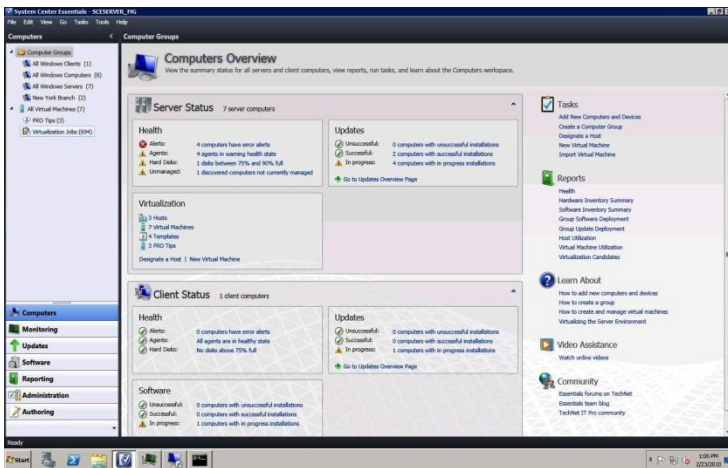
System Center Essentials - SCESERVER_FHG
File Edit View Go Tasks Tools Help

Computers
Computer Groups
All Windows Clients (1)
All Windows Computers (8)
All Windows Servers (7)
New York Branch (2)
All Virtual Machines (7)
PRO Tips (3)
Virtualization Jobs (694)

Computers
Monitoring
Updates
Software
Reporting
Administration
Authoring

Computer Groups

Computers Overview
View the summary status for all servers and client computers, view reports, run tasks, and learn about the Computers workspace.

Server Status 7 server computers

Health
Alerts: 4 computers have error alerts
Agents: 4 agents in warning health state
Hard Disks: 1 disks between 75% and 90% full
Unmanaged: 1 discovered computers not currently managed

Updates
Unsuccessful: 0 computers with unsuccessful installations
Successful: 2 computers with successful installations
In progress: 4 computers with in progress installations
Go to Updates Overview Page

Virtualization
3 Hosts
7 Virtual Machines
4 Templates
3 PRO Tips
Designate a Host | New Virtual Machine

Client Status 1 client computers

Health
Alerts: 0 computers have error alerts
Agents: All agents are in healthy state
Hard Disks: No disks above 75% full

Updates
Unsuccessful: 0 computers with unsuccessful installations
Successful: 0 computers with successful installations
In progress: 1 computers with in progress installations
Go to Updates Overview Page

Software
Unsuccessful: 0 computers with unsuccessful installations
Successful: 0 computers with successful installations
In progress: 1 computers with in progress installations

Tasks
Add New Computers and Devices
Create a Computer Group
Designate a Host
New Virtual Machine
Import Virtual Machine

Reports
Health
Hardware Inventory Summary
Software Inventory Summary
Group Software Deployment
Group Update Deployment
Host Utilization
Virtual Machine Utilization
Virtualization Candidates

Learn About
How to add new computers and devices
How to create a group
How to create and manage virtual machines
Virtualizing the Server Environment

Video Assistance
Watch online videos

Community
Essentials forums on TechNet
Essentials team blog
TechNet IT Pro community

Ready
Start
1:06 PM
2/23/2010